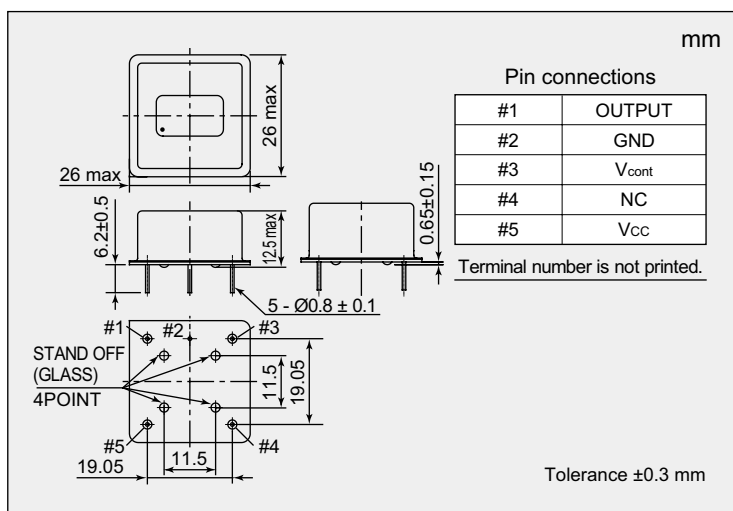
mm

Pin connections

| #1 | OUTPUT |
|---|---|
| #2 | GND |
| #3 | $V_{cont}$ |
| #4 | NC |
| #5 | $V_{CC}$ |

Terminal number is not printed.

26 max

26 max

6.2±0.5

12.5 max

0.65±0.15

5 - Ø0.8 ± 0.1

#1 #2 #3

STAND OFF (GLASS) 4POINT

11.5

19.05

#5 #4

19.05

11.5

Tolerance ±0.3 mm